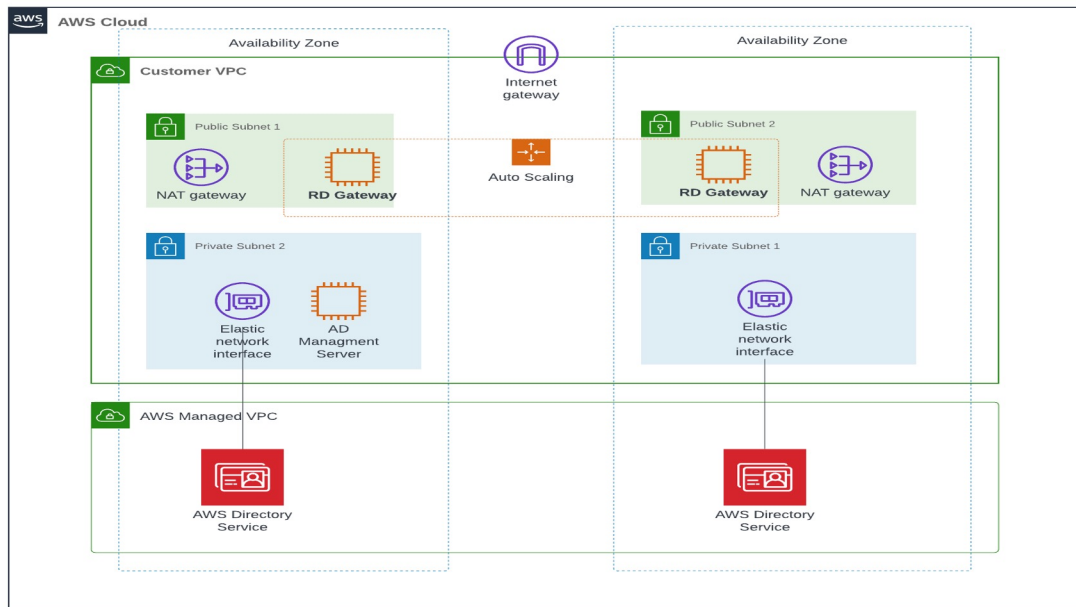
aws AWS Cloud

Availability Zone

Availability Zone

Customer VPC

Internet gateway

Public Subnet 1

NAT gateway

RD Gateway

Auto Scaling

Public Subnet 2

RD Gateway

NAT gateway

Private Subnet 2

Elastic network interface

AD Managment Server

Private Subnet 1

Elastic network interface

AWS Managed VPC

AWS Directory Service

AWS Directory Service